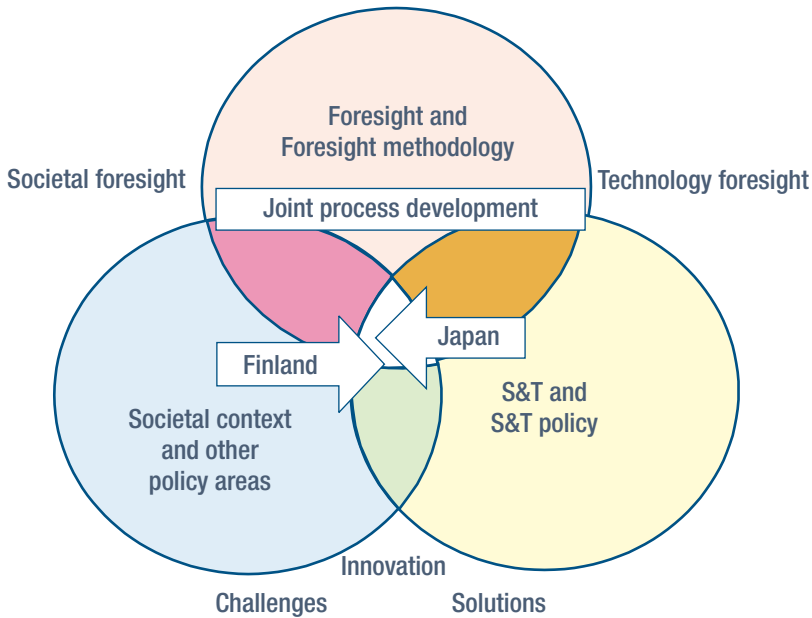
Foresight and Foresight methodology

Societal foresight

Technology foresight

Joint process development

Finland

Japan

Societal context and other policy areas

S&T and S&T policy

Innovation

Challenges

Solutions